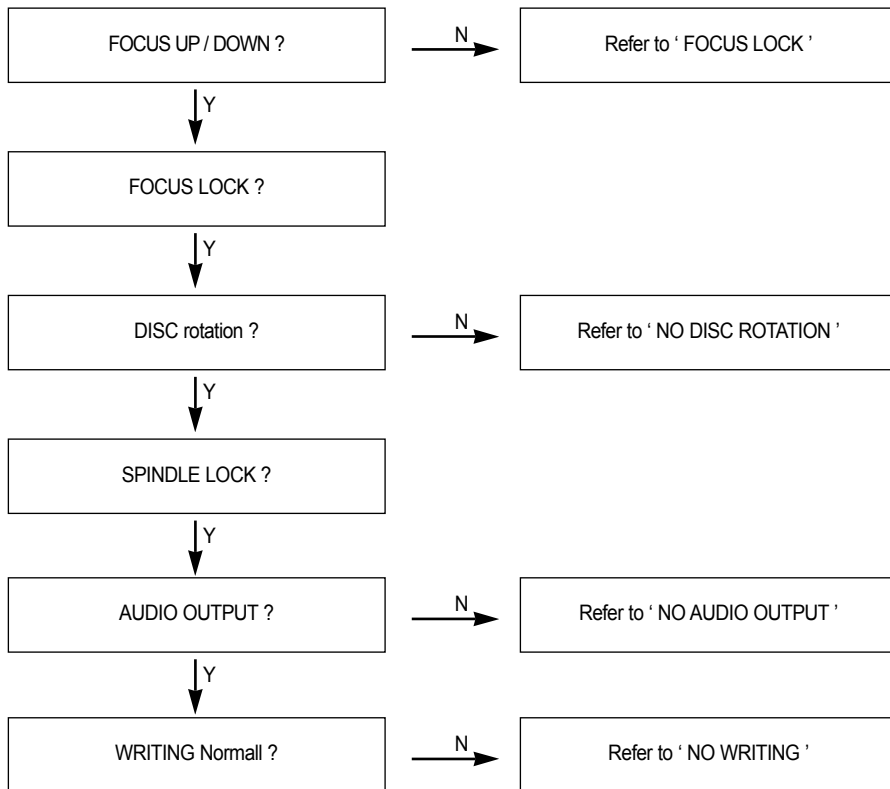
FOCUS UP / DOWN ?

N

Refer to ' FOCUS LOCK '

Y

FOCUS LOCK ?

Y

DISC rotation ?

N

Refer to ' NO DISC ROTATION '

Y

SPINDLE LOCK ?

Y

AUDIO OUTPUT ?

N

Refer to ' NO AUDIO OUTPUT '

Y

WRITING Normall ?

N

Refer to ' NO WRITING '